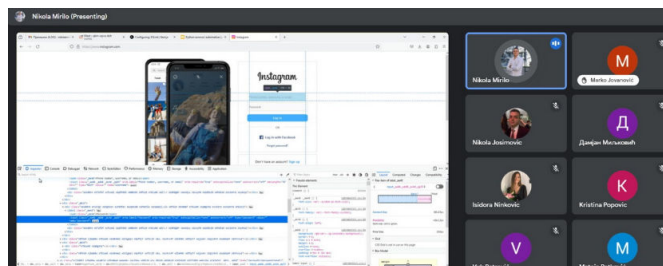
Nikola Mirilo (Presenting)

Instagram

Log in

Log in with Facebook

Forgot password?

Don't have an account? Sign up

Nikola Mirilo

M

Marko Jovanović

Nikola Josimovic

Д

Дамјан Миљковић

Isidora Ninkovic

K

Kristina Popovic

V

M